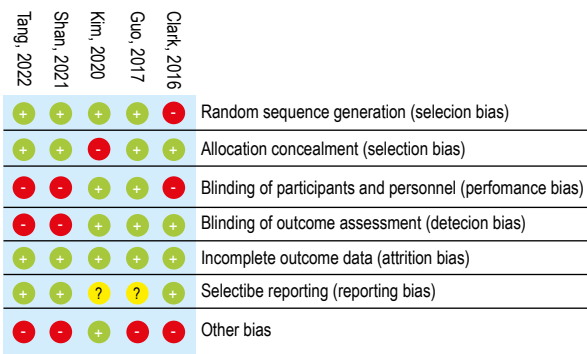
| Tang, 2022 | Shan, 2021 | Kim, 2020 | Guo, 2017 | Clark, 2016 | |
|---|---|---|---|---|---|
| + | + | + | + | - | Random sequence generation (selecion bias) |
| + | + | - | + | + | Allocation concealment (selection bias) |
| - | - | + | + | - | Blinding of participants and personnel (perfomance bias) |
| - | - | + | + | + | Blinding of outcome assessment (detecion bias) |
| + | + | + | + | + | Incomplete outcome data (attrition bias) |
| + | + | ? | ? | + | Selectibe reporting (reporting bias) |
| - | - | + | - | - | Other bias |